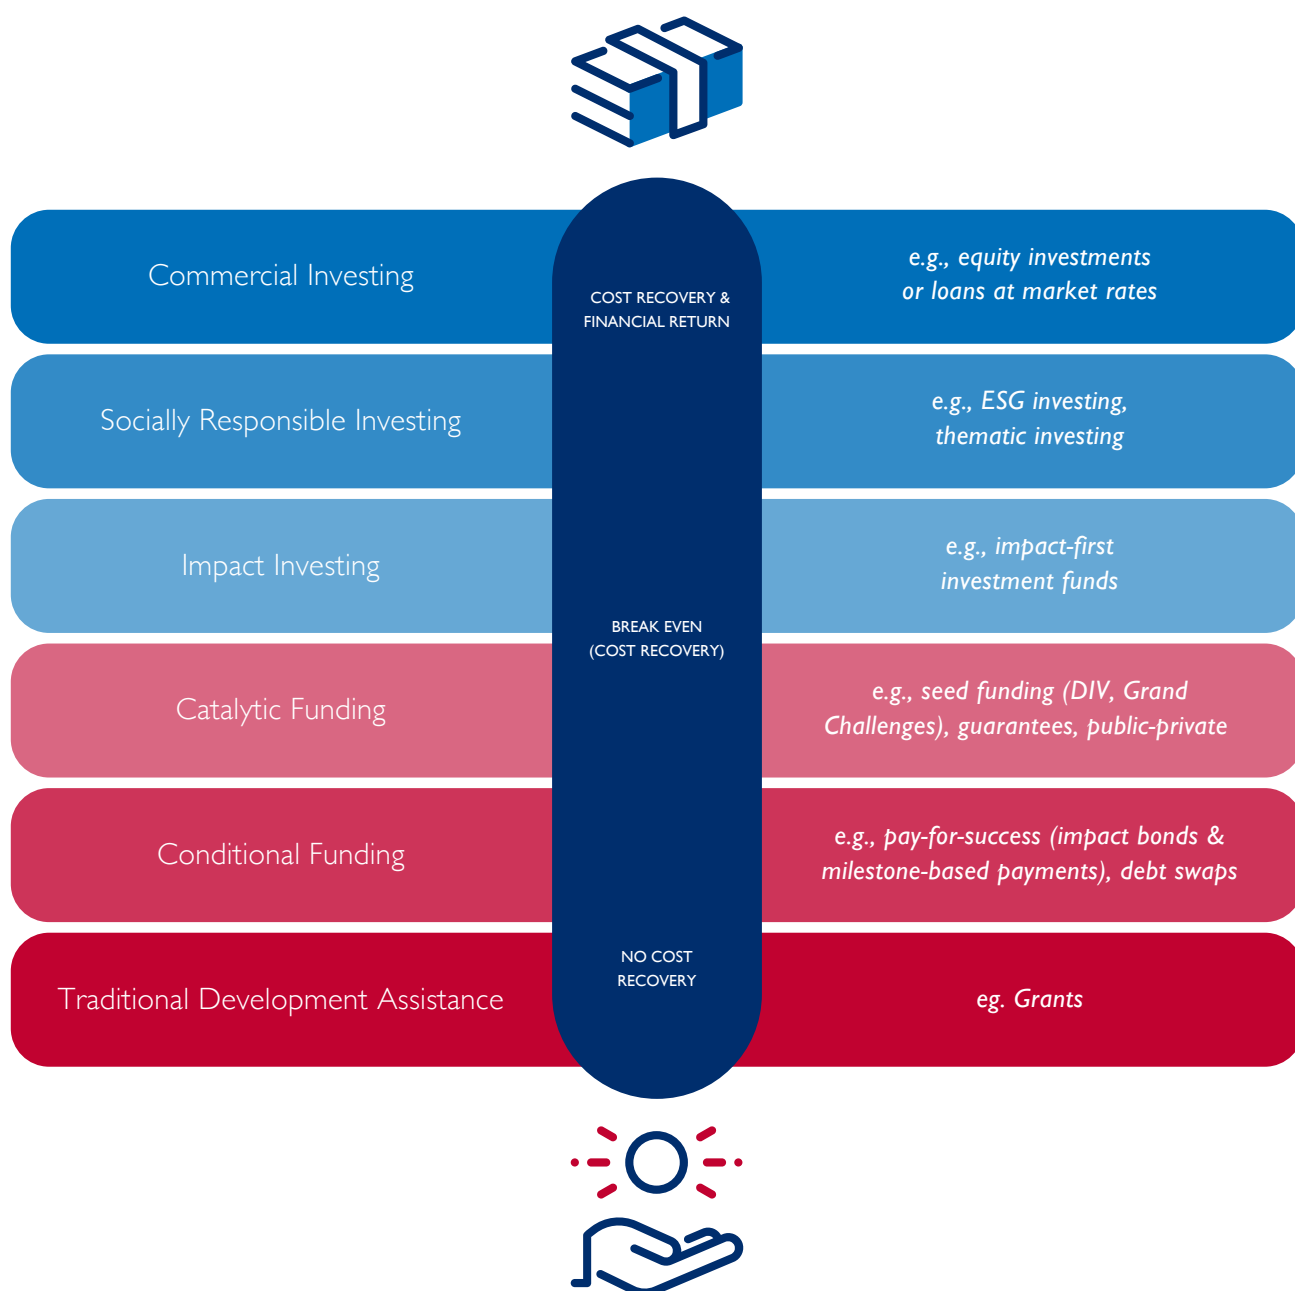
Commercial Investing

COST RECOVERY & FINANCIAL RETURN

e.g., equity investments or loans at market rates

Socially Responsible Investing

e.g., ESG investing, thematic investing

Impact Investing

BREAK EVEN (COST RECOVERY)

e.g., impact-first investment funds

Catalytic Funding

e.g., seed funding (DIV, Grand Challenges), guarantees, public-private

Conditional Funding

e.g., pay-for-success (impact bonds & milestone-based payments), debt swaps

Traditional Development Assistance

NO COST RECOVERY

eg. Grants